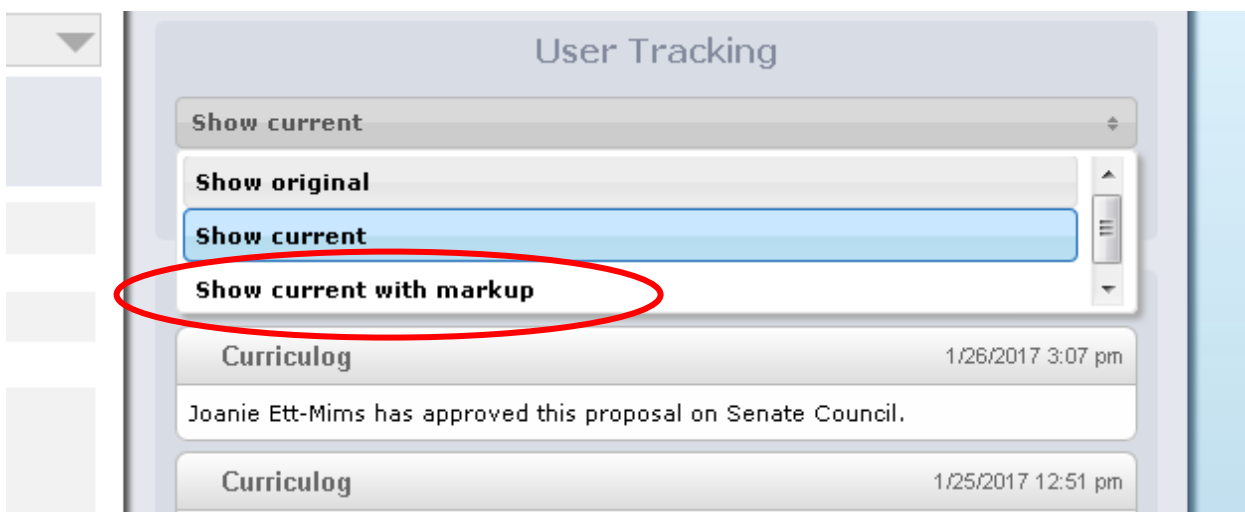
User Tracking

Show current

Show original

Show current

Show current with markup

Curriculog 1/26/2017 3:07 pm

Joanie Ett-Mims has approved this proposal on Senate Council.

Curriculog 1/25/2017 12:51 pm